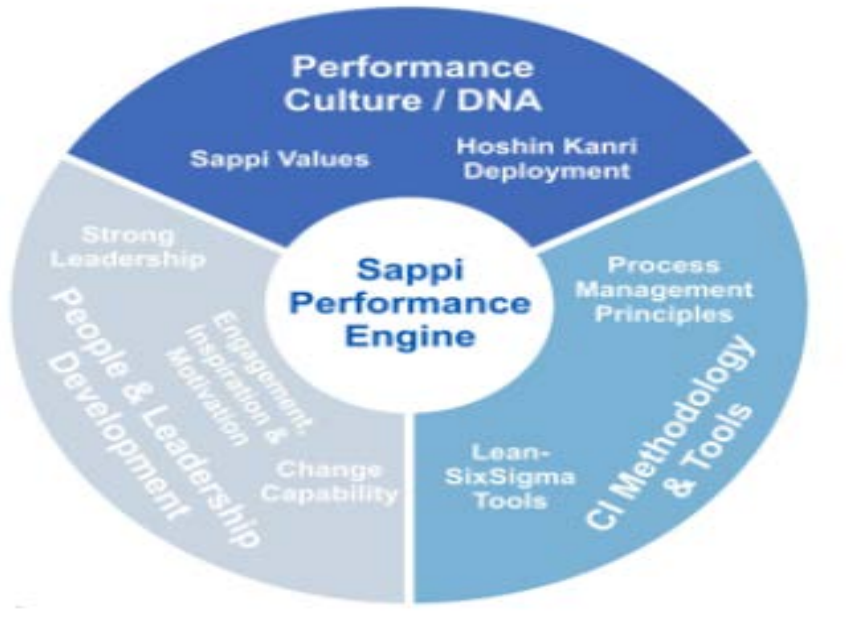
Performance Culture / DNA

Sappi Values

Hoshin Kanri Deployment

Sappi Performance Engine

Strong Leadership

People & Leadership Development

Engagement, Inspiration & Motivation

Change Capability

Process Management Principles

CI Methodology & Tools

Lean-SixSigma Tools